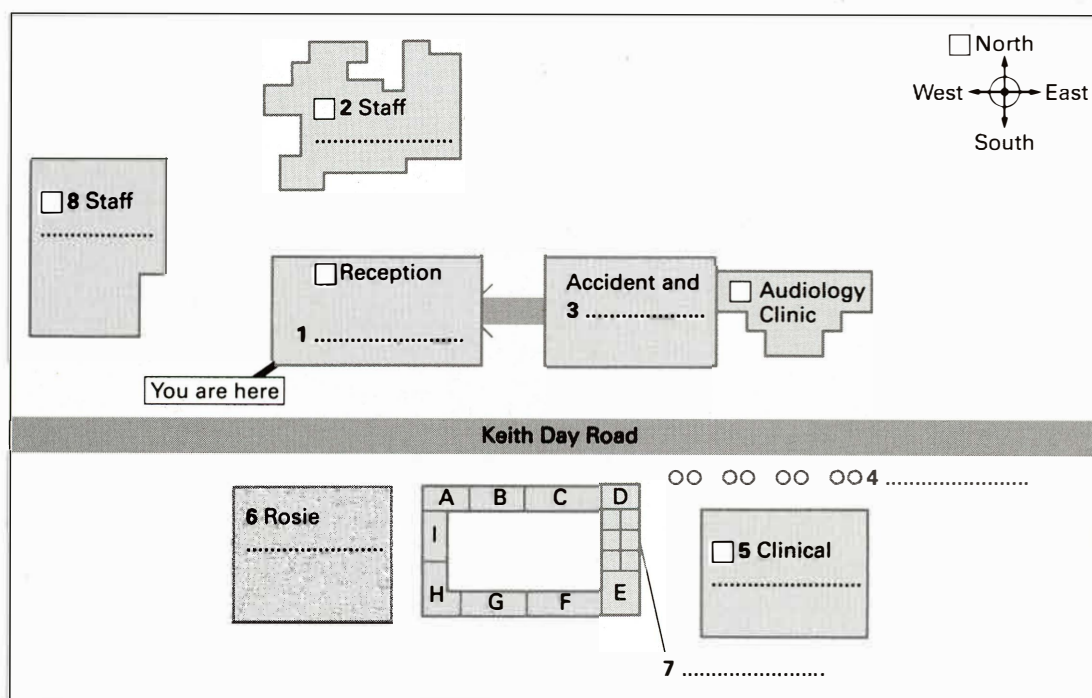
North
West East
South

2 Staff
..........................

8 Staff
..........................

Reception
1 ..........................

Accident and
3 ..........................

Audiology Clinic

You are here

Keith Day Road

OO OO OO OO 4 ..........................

6 Rosie
..........................

A B C D
I
H G F E

5 Clinical
..........................

7 ..........................